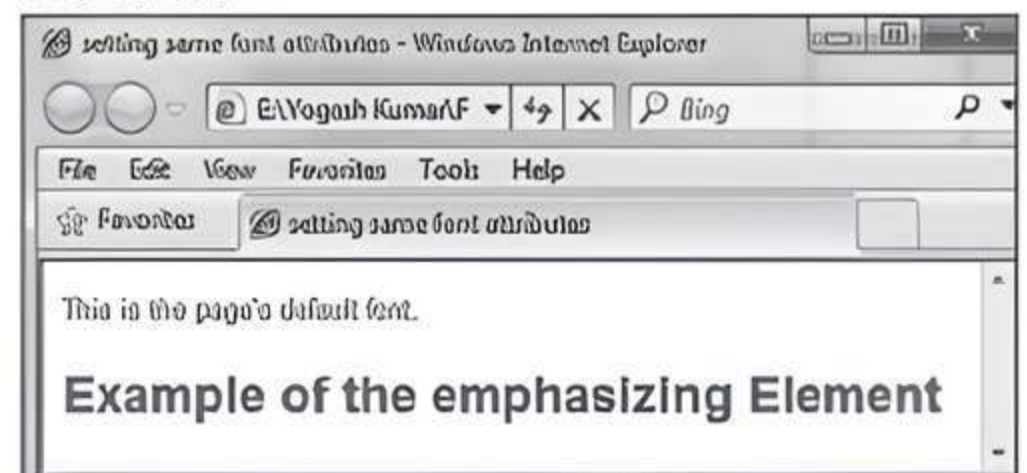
setting same font attributes - Windows Internet Explorer

E:\Yogesh Kumar\F

Bing

File Edit View Favorites Tools Help

Favorites

setting same font attributes

This is the page's default font.

Example of the emphasizing Element